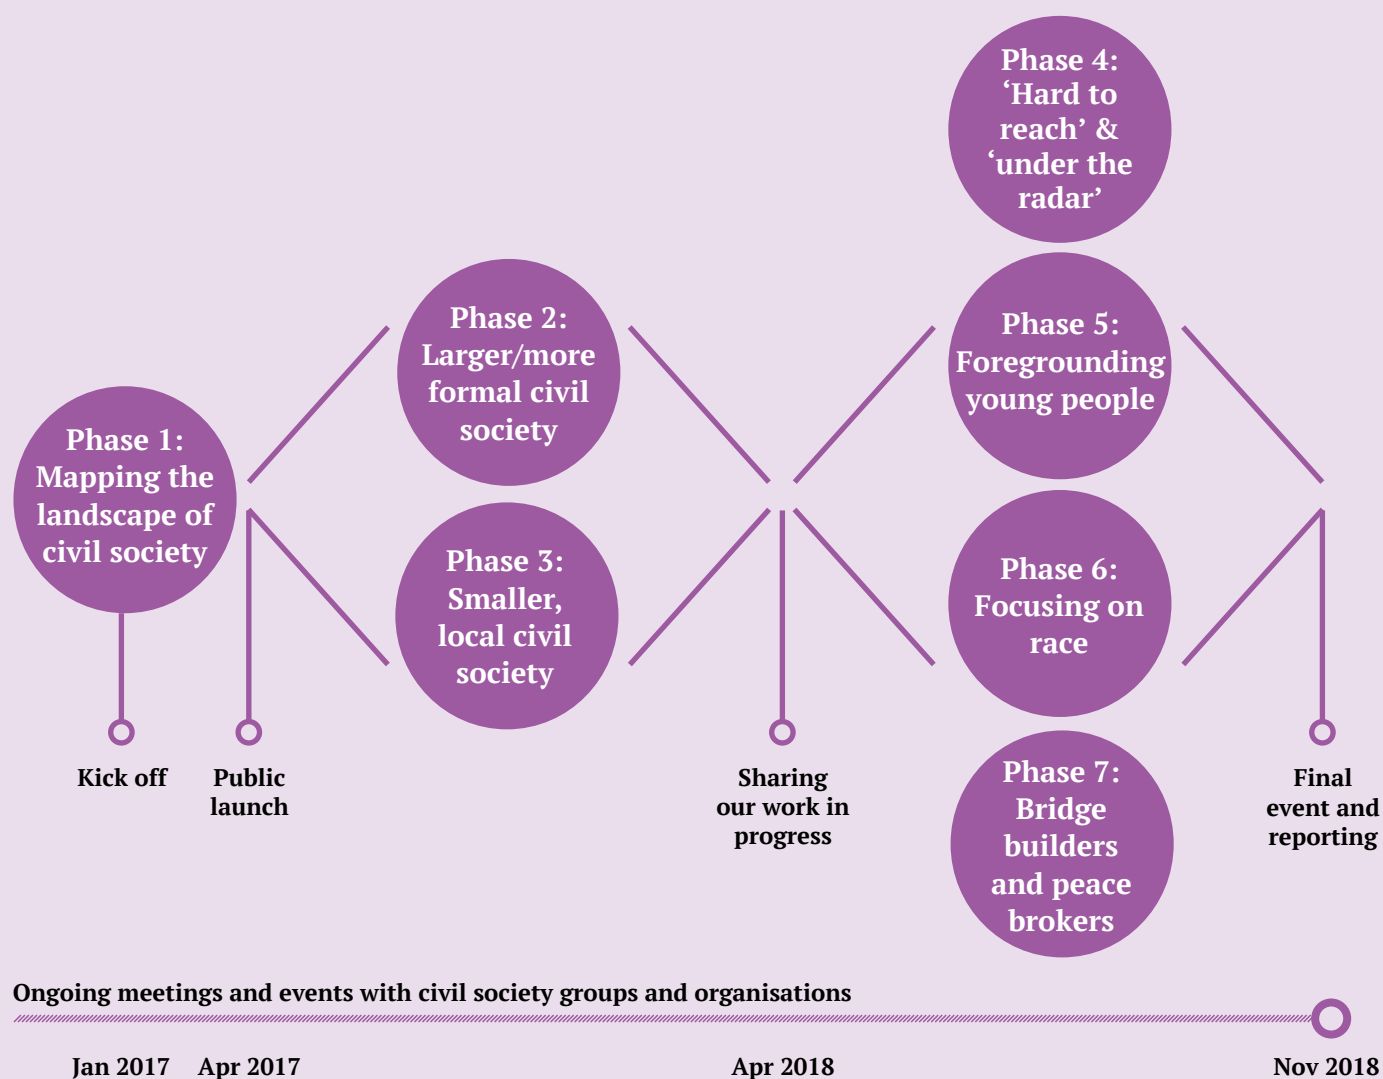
Phase 4: ‘Hard to reach’ & ‘under the radar’

Phase 2: Larger/more formal civil society

Phase 5: Foregrounding young people

Phase 1: Mapping the landscape of civil society

Phase 3: Smaller, local civil society

Phase 6: Focusing on race

Phase 7: Bridge builders and peace brokers

Kick off

Public launch

Sharing our work in progress

Final event and reporting

Ongoing meetings and events with civil society groups and organisations

Jan 2017 Apr 2017 Apr 2018 Nov 2018